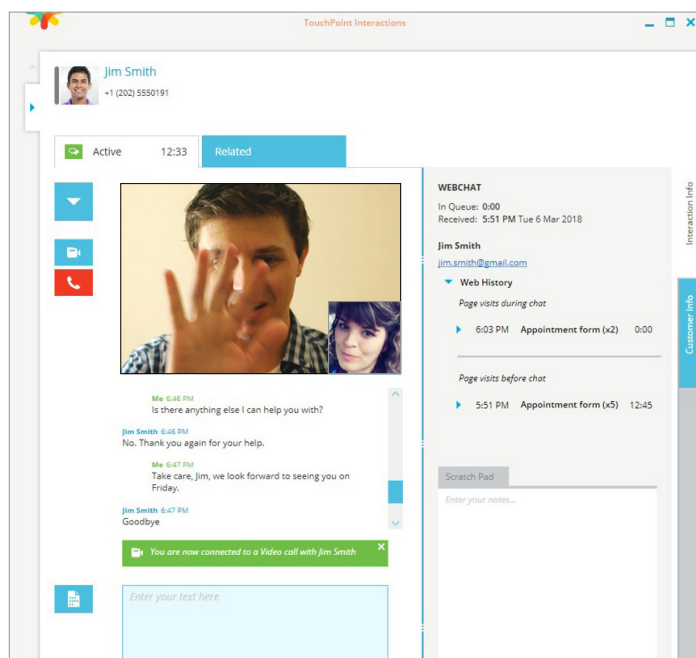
TouchPoint Interactions

Jim Smith
+1 (202) 5550191

Active 12:33
Related

Me 6:46 PM
Is there anything else I can help you with?

Jim Smith 6:46 PM
No. Thank you again for your help.

Me 6:47 PM
Take care, Jim, we look forward to seeing you on Friday.

Jim Smith 6:47 PM
Goodbye

You are now connected to a Video call with Jim Smith

Enter your text here

WEBCHAT
In Queue: 0:00
Received: 5:51 PM Tue 6 Mar 2018

Jim Smith
jim.smith@gmail.com

Web History
Page visits during chat
6:03 PM Appointment form (x2) 0:00

Page visits before chat
5:51 PM Appointment form (x5) 12:45

Scratch Pad
Enter your notes...

Interaction Info
Customer Info